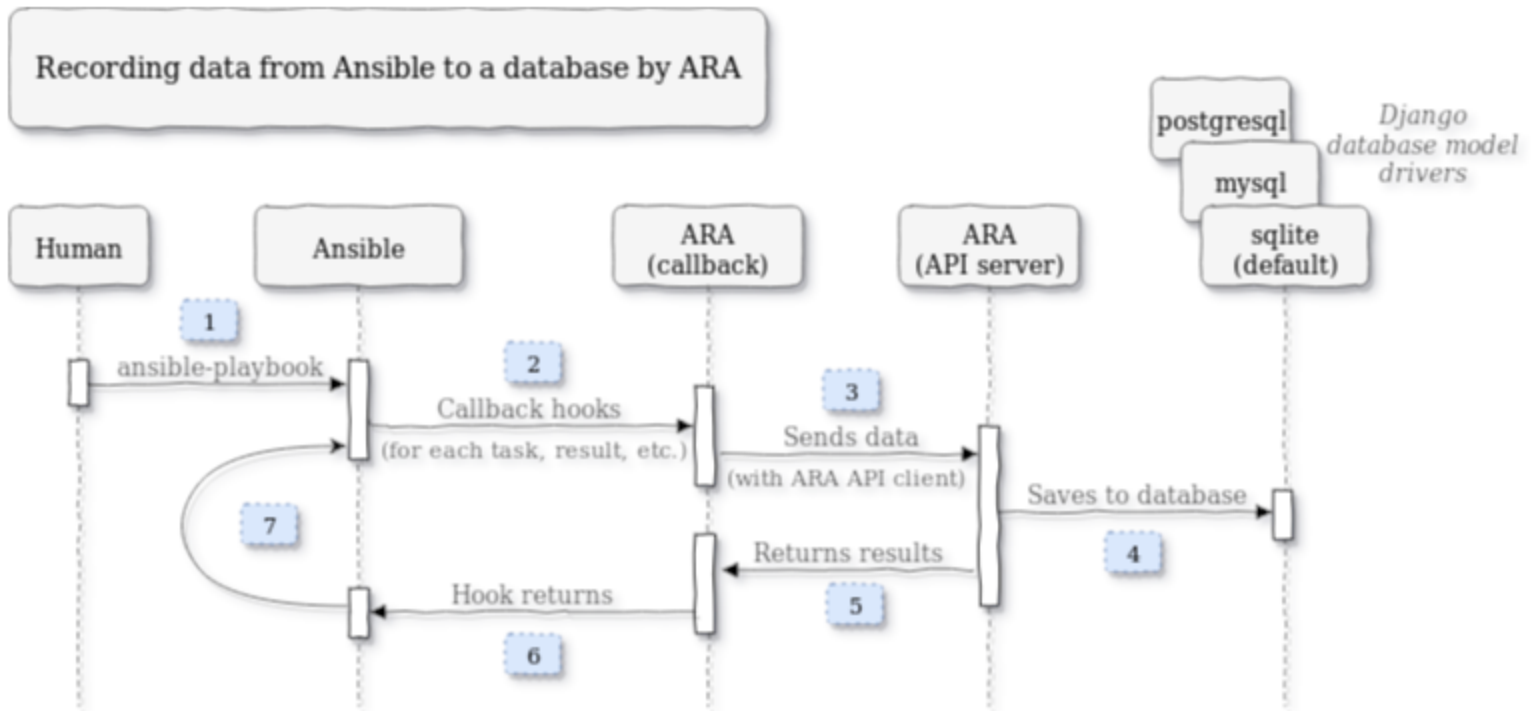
Recording data from Ansible to a database by ARA

postgresql

Django database model drivers

mysql

Human

Ansible

ARA (callback)

ARA (API server)

sqlite (default)

1

ansible-playbook

2

Callback hooks

(for each task, result, etc.)

3

Sends data

(with ARA API client)

Saves to database

4

7

Returns results

5

Hook returns

6